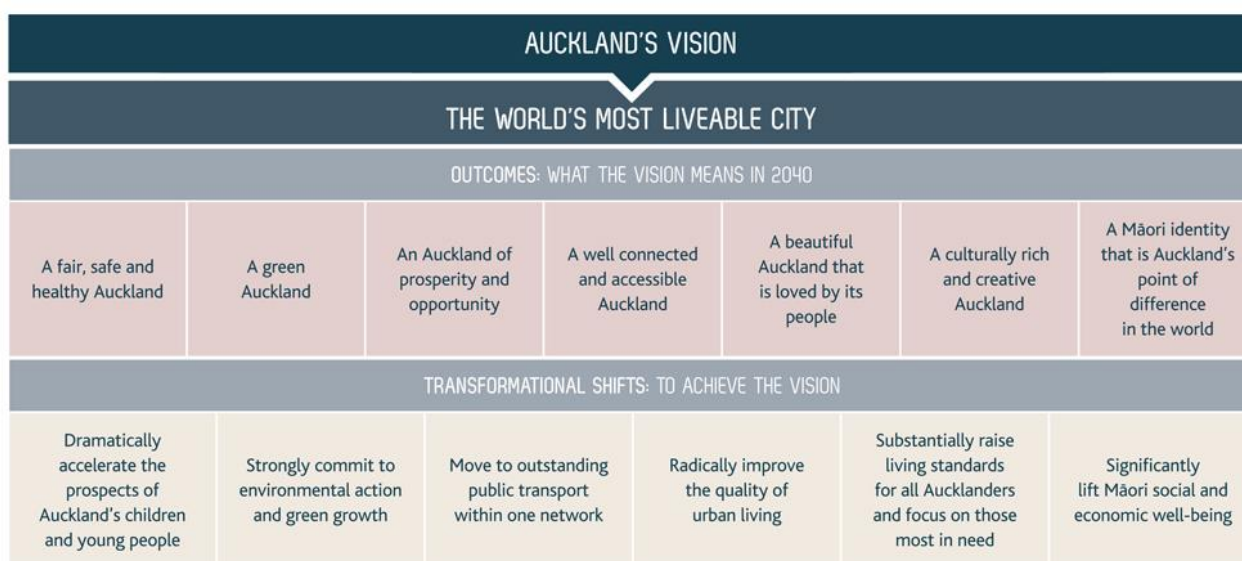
AUCKLAND'S VISION

THE WORLD'S MOST LIVEABLE CITY

OUTCOMES: WHAT THE VISION MEANS IN 2040

| A fair, safe and healthy Auckland | A green Auckland | An Auckland of prosperity and opportunity | A well connected and accessible Auckland | A beautiful Auckland that is loved by its people | A culturally rich and creative Auckland | A Māori identity that is Auckland's point of difference in the world |
|---|---|---|---|---|---|---|

TRANSFORMATIONAL SHIFTS: TO ACHIEVE THE VISION

| Dramatically accelerate the prospects of Auckland's children and young people | Strongly commit to environmental action and green growth | Move to outstanding public transport within one network | Radically improve the quality of urban living | Substantially raise living standards for all Aucklanders and focus on those most in need | Significantly lift Māori social and economic well-being |
|---|---|---|---|---|---|